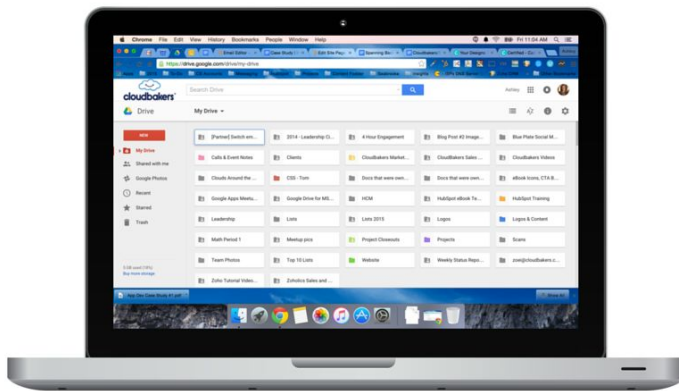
Chrome File Edit View History Bookmarks People Window Help

Fri 11:04 AM

https://drive.google.com/drive/my-drive

cloudbakers

Search Drive

Drive

My Drive

NEW

My Drive

Shared with me

Google Photos

Recent

Starred

Trash

[Partner] Switch em...

2014 - Leadership C...

4-Hour Engagement

Blog Post #2 Image...

Blue Plate Social M...

Calls & Event Notes

Clients

Cloudbakers Market...

Cloudbakers Sales ...

Cloudbakers Videos

Clouds Around the ...

CSS - Tom

Docs that were own...

Docs that were own...

eBook Icons, CTA B...

Google Apps Meetu...

Google Drive for MS...

HDM

HubSpot eBook Te...

HubSpot Training

Leadership

Lists

Lists 2015

Logos

Logos & Content

Math Period 1

Meetup pics

Project Closeouts

Projects

Scans

Team Photos

Top 10 Lists

Website

Weekly Status Repo...

zoe@cloudbakers.c...

Zoho Tutorial Video...

Zoholics Sales and ...

Show All